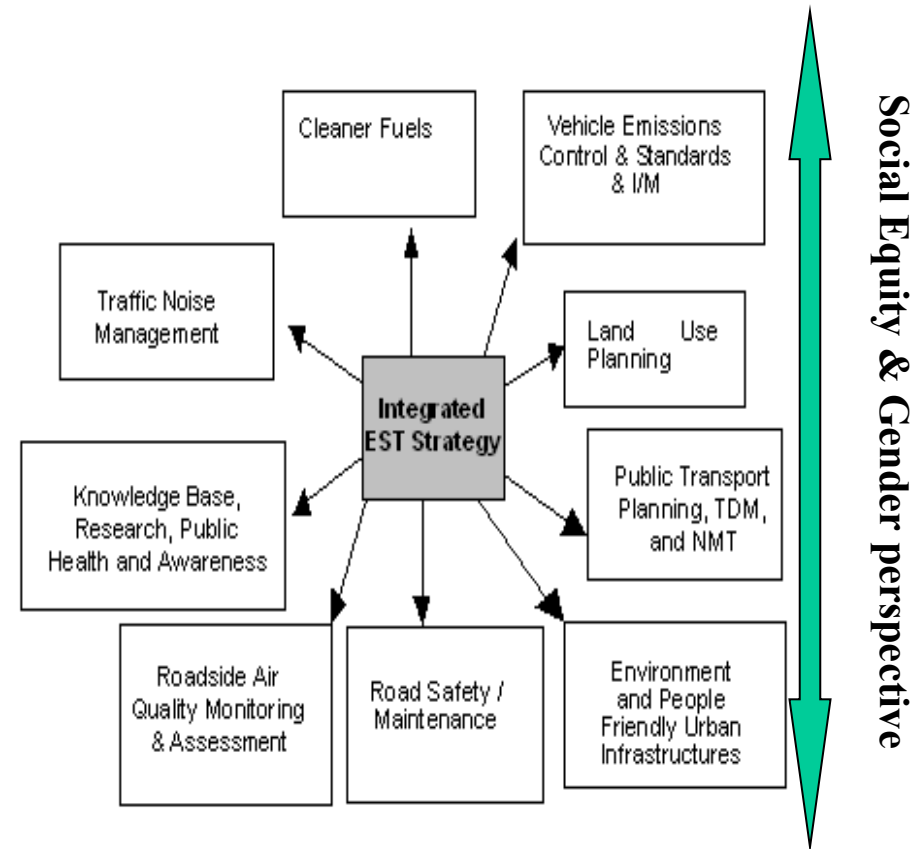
Cleaner Fuels

Vehicle Emissions Control & Standards & I/M

Traffic Noise Management

Land Use Planning

Integrated EST Strategy

Knowledge Base, Research, Public Health and Awareness

Public Transport Planning, TDM, and NMT

Roadside Air Quality Monitoring & Assessment

Road Safety / Maintenance

Environment and People Friendly Urban Infrastructures

Social Equity & Gender perspective